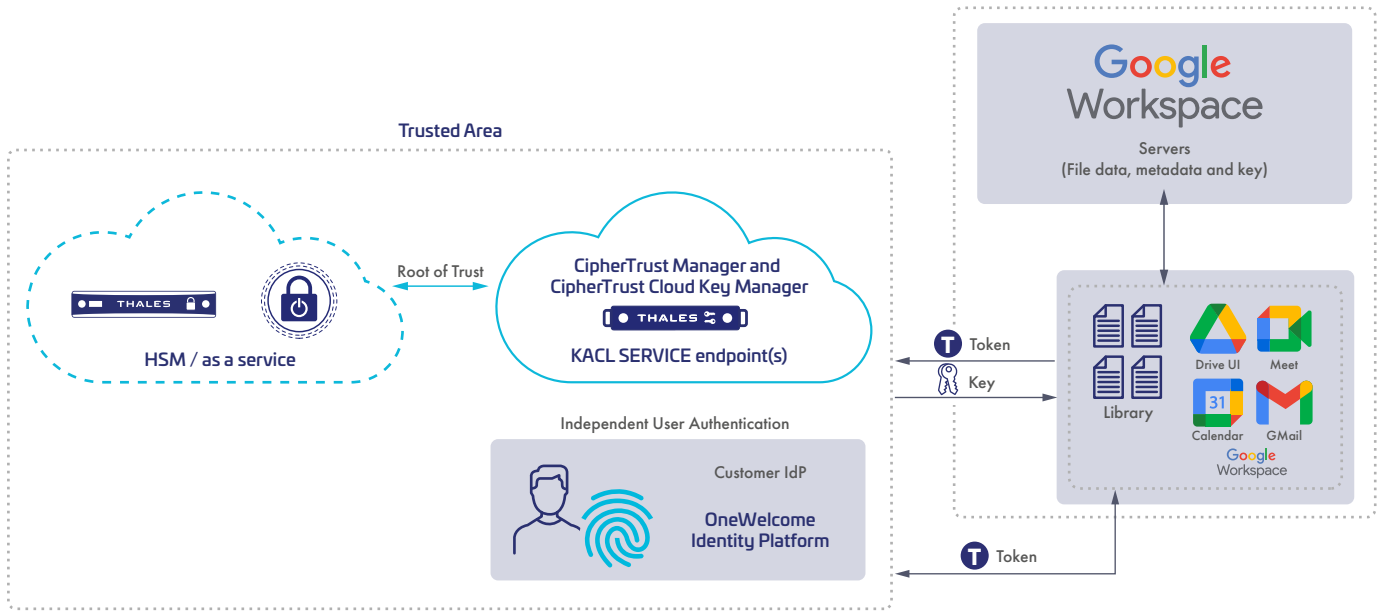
Google Workspace

Servers
(File data, metadata and key)

Trusted Area

THALES

HSM / as a service

Root of Trust

CipherTrust Manager and CipherTrust Cloud Key Manager

THALES

KACL SERVICE endpoint(s)

T Token

Key

Library

Drive UI

Meet

31

Calendar

GMail

Google Workspace

Independent User Authentication

Customer IdP

OneWelcome Identity Platform

T Token